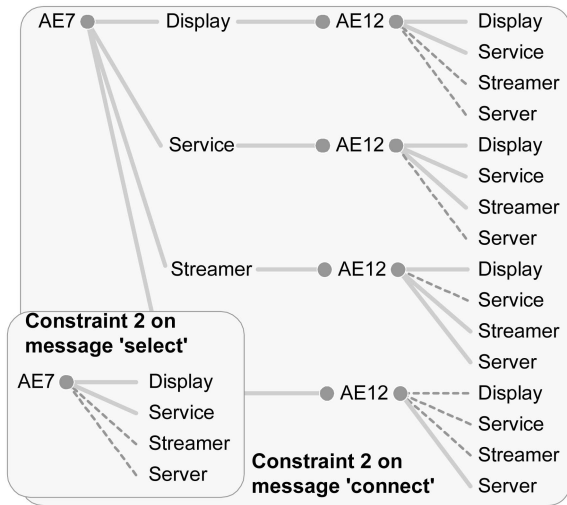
AE7 Display AE12 Display
Service
Streamer
Server

Service AE12 Display
Service
Streamer
Server

Streamer AE12 Display
Service
Streamer
Server

Constraint 2 on message 'select'

AE7 Display
Service
Streamer
Server

AE12 Display
Service
Streamer
Server

Constraint 2 on message 'connect'